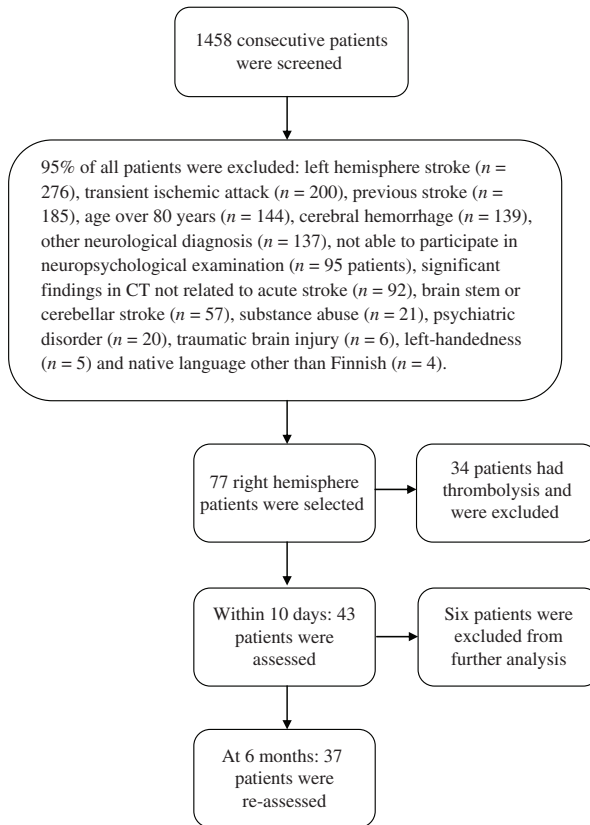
1458 consecutive patients were screened

95% of all patients were excluded: left hemisphere stroke ($n$ = 276), transient ischemic attack ($n$ = 200), previous stroke ($n$ = 185), age over 80 years ($n$ = 144), cerebral hemorrhage ($n$ = 139), other neurological diagnosis ($n$ = 137), not able to participate in neuropsychological examination ($n$ = 95 patients), significant findings in CT not related to acute stroke ($n$ = 92), brain stem or cerebellar stroke ($n$ = 57), substance abuse ($n$ = 21), psychiatric disorder ($n$ = 20), traumatic brain injury ($n$ = 6), left-handedness ($n$ = 5) and native language other than Finnish ($n$ = 4).

77 right hemisphere patients were selected

34 patients had thrombolysis and were excluded

Within 10 days: 43 patients were assessed

Six patients were excluded from further analysis

At 6 months: 37 patients were re-assessed